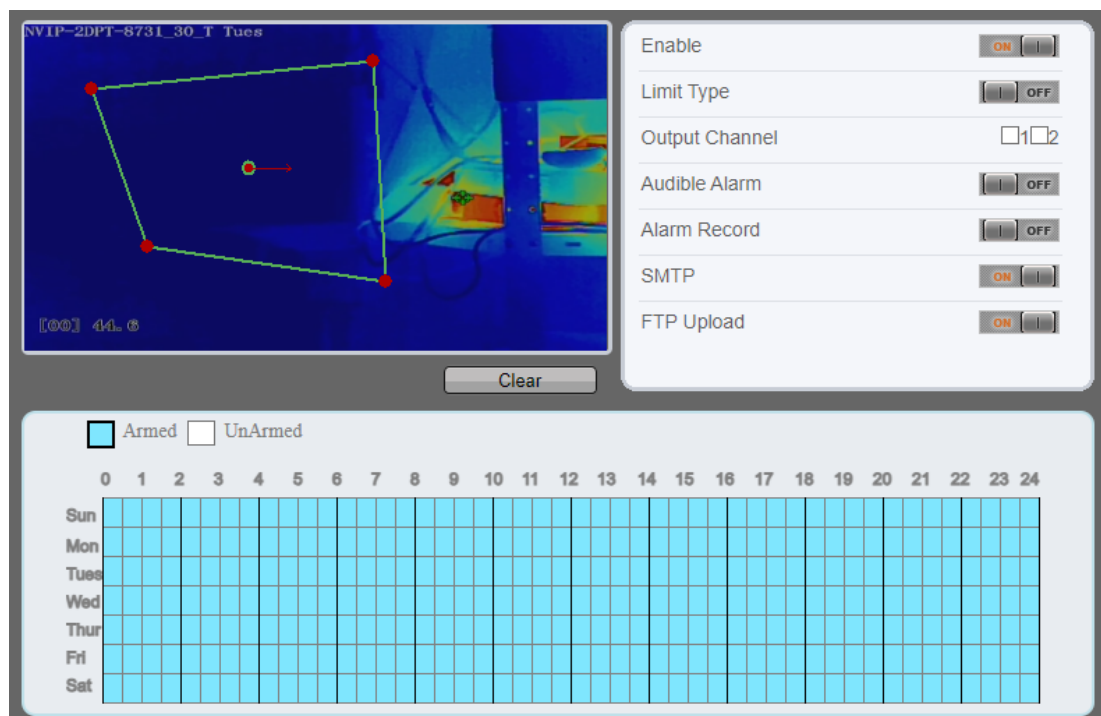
NVIP-2DPT-8731_30_T Tues

[00] 44.6

Clear

Enable ON
Limit Type OFF
Output Channel 1 2
Audible Alarm OFF
Alarm Record OFF
SMTP ON
FTP Upload ON

Armed UnArmed

0 1 2 3 4 5 6 7 8 9 10 11 12 13 14 15 16 17 18 19 20 21 22 23 24

Sun
Mon
Tues
Wed
Thur
Fri
Sat